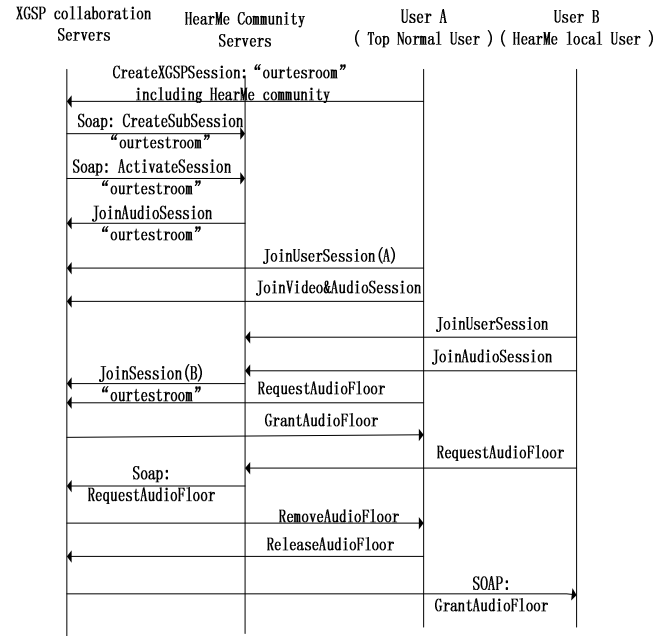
XGSP collaboration Servers

HearMe Community Servers

User A ( Top Normal User )

User B ( HearMe local User )

CreateXGSPSession: "ourtesroom" including HearMe community

Soap: CreateSubSession "ourtestroom"

Soap: ActivateSession "ourtestroom"

JoinAudioSession "ourtestroom"

JoinUserSession(A)

JoinVideo&AudioSession

JoinUserSession

JoinAudioSession

JoinSession(B) "ourtestroom"

RequestAudioFloor

GrantAudioFloor

RequestAudioFloor

Soap: RequestAudioFloor

RemoveAudioFloor

ReleaseAudioFloor

SOAP: GrantAudioFloor